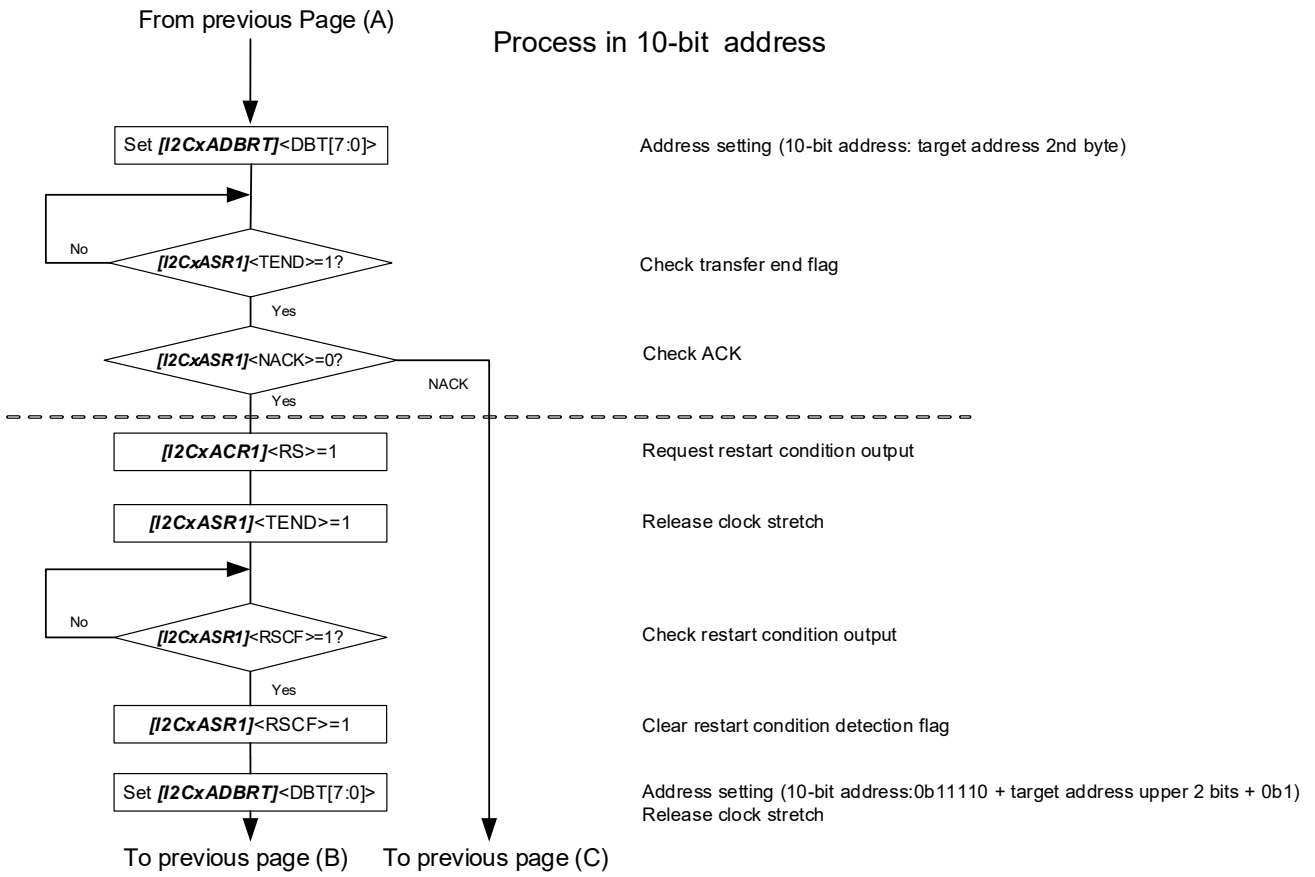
From previous Page (A)

Process in 10-bit address

Set ***[I2CxADBRT]***<DBT[7:0]>

Address setting (10-bit address: target address 2nd byte)

No

***[I2CxASR1]***<TEND>=1?

Check transfer end flag

Yes

***[I2CxASR1]***<NACK>=0?

Check ACK

NACK

Yes

***[I2CxACR1]***<RS>=1

Request restart condition output

***[I2CxASR1]***<TEND>=1

Release clock stretch

No

***[I2CxASR1]***<RSCF>=1?

Check restart condition output

Yes

***[I2CxASR1]***<RSCF>=1

Clear restart condition detection flag

Set ***[I2CxADBRT]***<DBT[7:0]>

Address setting (10-bit address:0b11110 + target address upper 2 bits + 0b1)
Release clock stretch

To previous page (B)

To previous page (C)